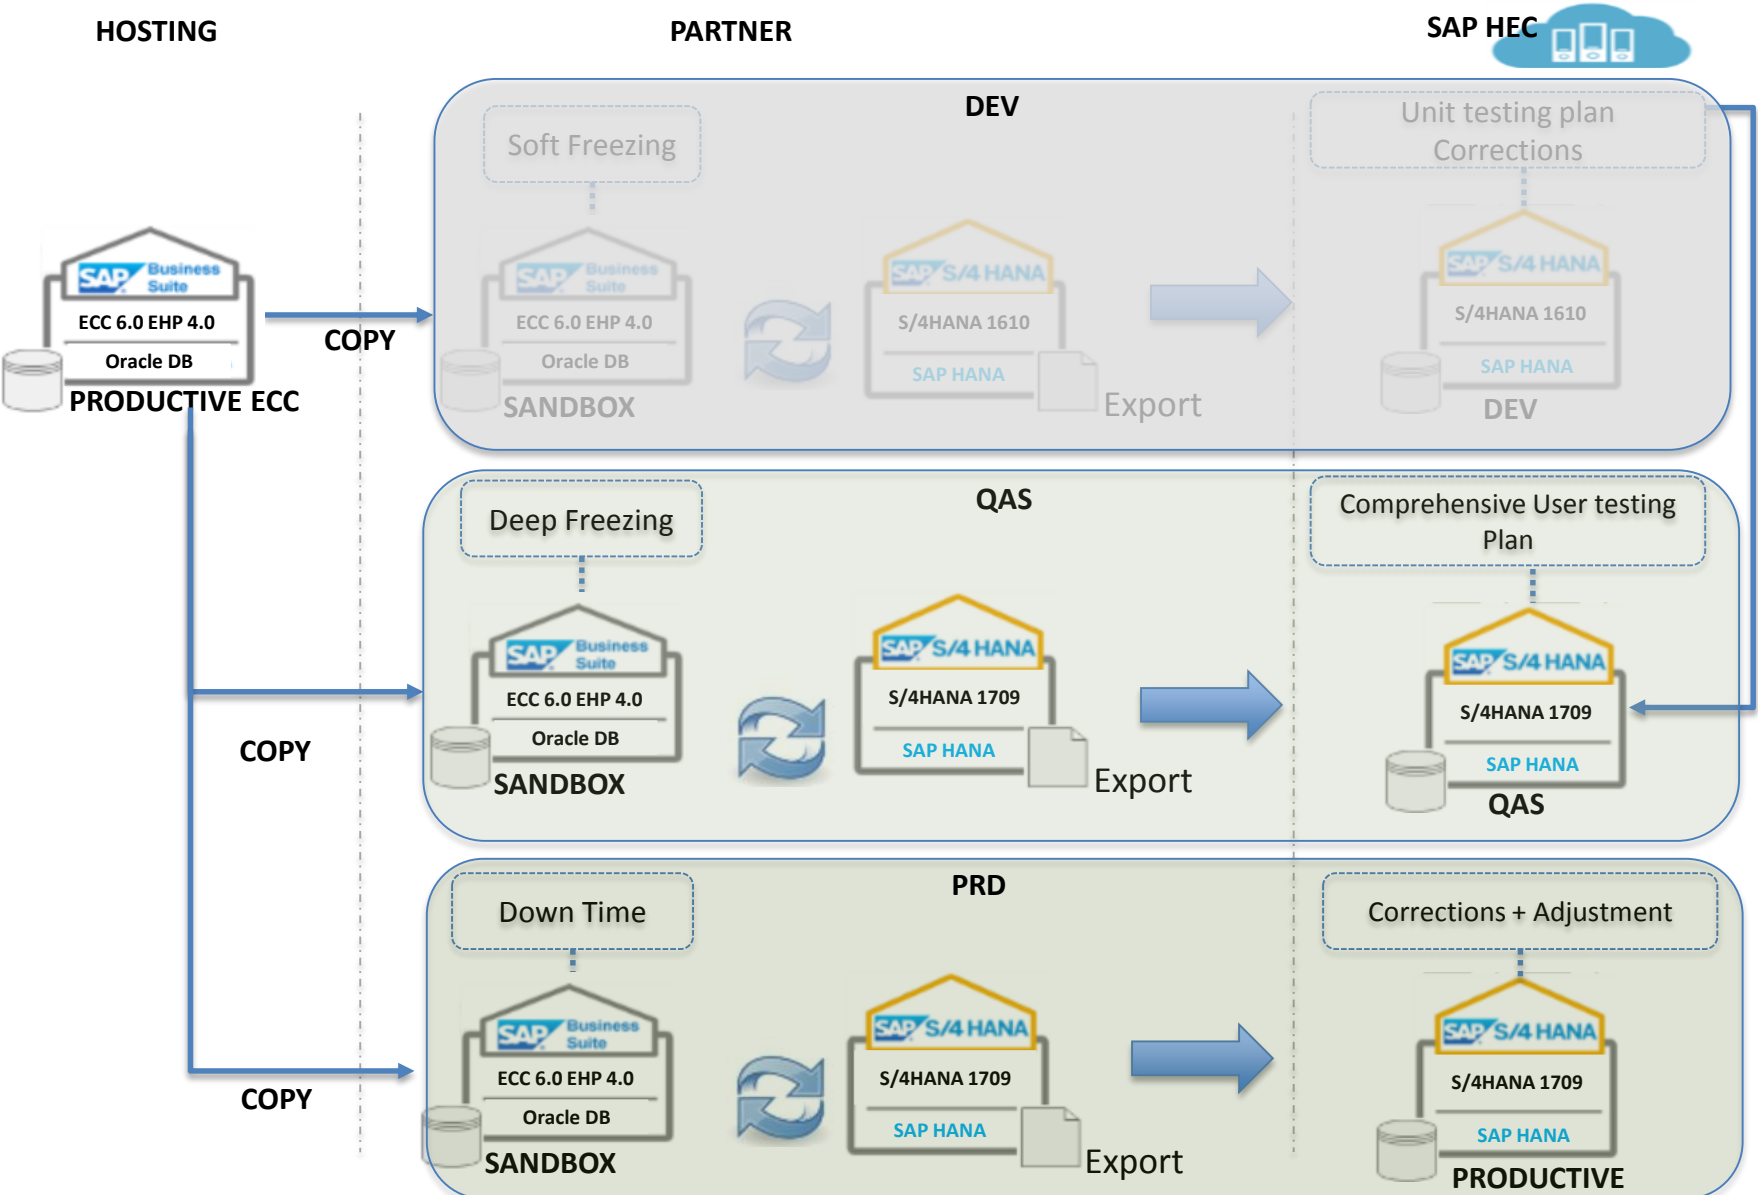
HOSTING

PARTNER

SAP HEC

SAP Business Suite
ECC 6.0 EHP 4.0
Oracle DB
PRODUCTIVE ECC

COPY

DEV

Soft Freezing

SAP Business Suite
ECC 6.0 EHP 4.0
Oracle DB
SANDBOX

SAP S/4 HANA
S/4HANA 1610
SAP HANA
Export

Unit testing plan
Corrections

SAP S/4 HANA
S/4HANA 1610
SAP HANA
DEV

QAS

Deep Freezing

SAP Business Suite
ECC 6.0 EHP 4.0
Oracle DB
SANDBOX

COPY

SAP S/4 HANA
S/4HANA 1709
SAP HANA
Export

Comprehensive User testing Plan

SAP S/4 HANA
S/4HANA 1709
SAP HANA
QAS

PRD

Down Time

SAP Business Suite
ECC 6.0 EHP 4.0
Oracle DB
SANDBOX

COPY

SAP S/4 HANA
S/4HANA 1709
SAP HANA
Export

Corrections + Adjustment

SAP S/4 HANA
S/4HANA 1709
SAP HANA
PRODUCTIVE